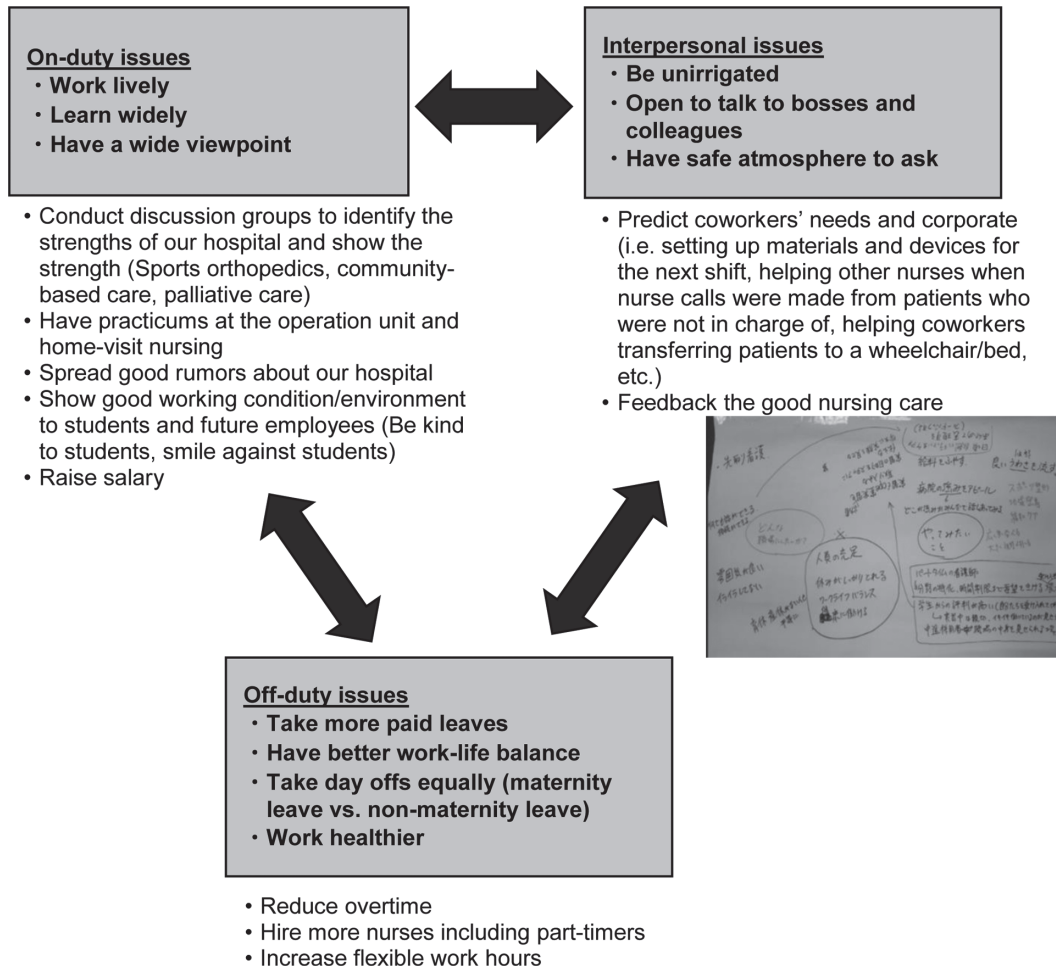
On-duty issues
・Work lively
・Learn widely
・Have a wide viewpoint

Interpersonal issues
・Be unirrigated
・Open to talk to bosses and colleagues
・Have safe atmosphere to ask

• Conduct discussion groups to identify the strengths of our hospital and show the strength (Sports orthopedics, community-based care, palliative care)
• Have practicums at the operation unit and home-visit nursing
• Spread good rumors about our hospital
• Show good working condition/environment to students and future employees (Be kind to students, smile against students)
• Raise salary

• Predict coworkers' needs and corporate (i.e. setting up materials and devices for the next shift, helping other nurses when nurse calls were made from patients who were not in charge of, helping coworkers transferring patients to a wheelchair/bed, etc.)
• Feedback the good nursing care

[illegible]

Off-duty issues
・Take more paid leaves
・Have better work-life balance
・Take day offs equally (maternity leave vs. non-maternity leave)
・Work healthier

• Reduce overtime
• Hire more nurses including part-timers
• Increase flexible work hours